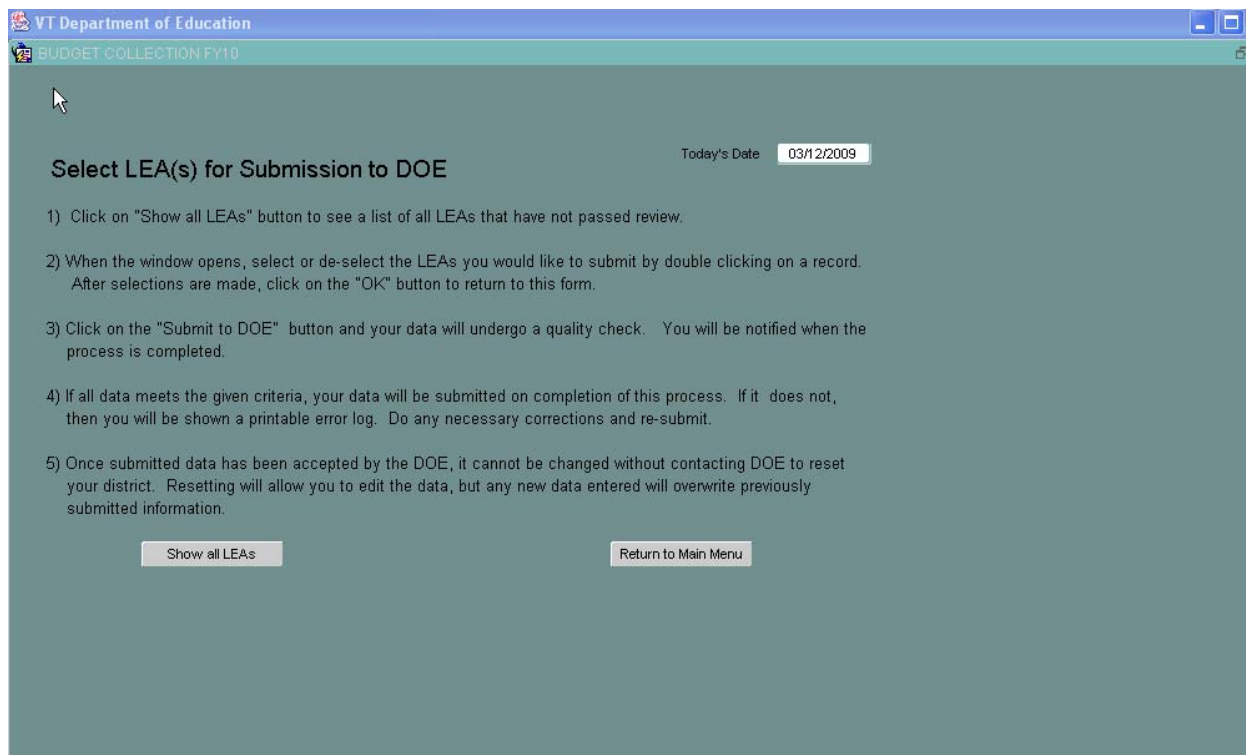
VT Department of Education

BUDGET COLLECTION FY10

Select LEA(s) for Submission to DOE

Today's Date 03/12/2009

1) Click on "Show all LEAs" button to see a list of all LEAs that have not passed review.

2) When the window opens, select or de-select the LEAs you would like to submit by double clicking on a record. After selections are made, click on the "OK" button to return to this form.

3) Click on the "Submit to DOE" button and your data will undergo a quality check. You will be notified when the process is completed.

4) If all data meets the given criteria, your data will be submitted on completion of this process. If it does not, then you will be shown a printable error log. Do any necessary corrections and re-submit.

5) Once submitted data has been accepted by the DOE, it cannot be changed without contacting DOE to reset your district. Resetting will allow you to edit the data, but any new data entered will overwrite previously submitted information.

Show all LEAs

Return to Main Menu